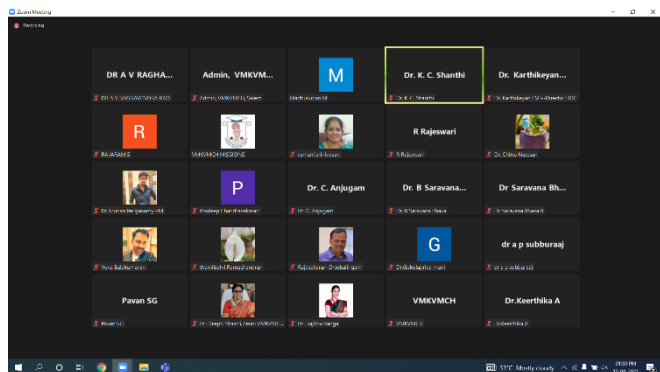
Zoom Meeting

Recording

DR A V RAGHA...

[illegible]

Admin, VMKVM...

Admin, VMKVMCH, Salem

M

Madhumitha M

Dr. K. C. Shanthi

Dr. K. C. Shanthi

Dr. Karthikeyan...

Dr. Karthikeyan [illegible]

R

RAJARAM S

VMKVMCH MISSIONS

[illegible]

R Rajeswari

R Rajeswari

Dr. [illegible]

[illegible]

P

Pradeep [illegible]

Dr. C. Anjugam

Dr. C. Anjugam

Dr. B Saravana...

Dr. B Saravana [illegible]

Dr Saravana Bh...

Dr. Saravana Bharath

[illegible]

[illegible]

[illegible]

G

Dr. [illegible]

dr a p subburaaj

dr a p subburaaj

Pavan SG

Pavan SG

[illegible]

Dr. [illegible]

VMKVMCH

VMKVMCH

Dr.Keerthika A

Dr.Keerthika A

31°C Mostly cloudy

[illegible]